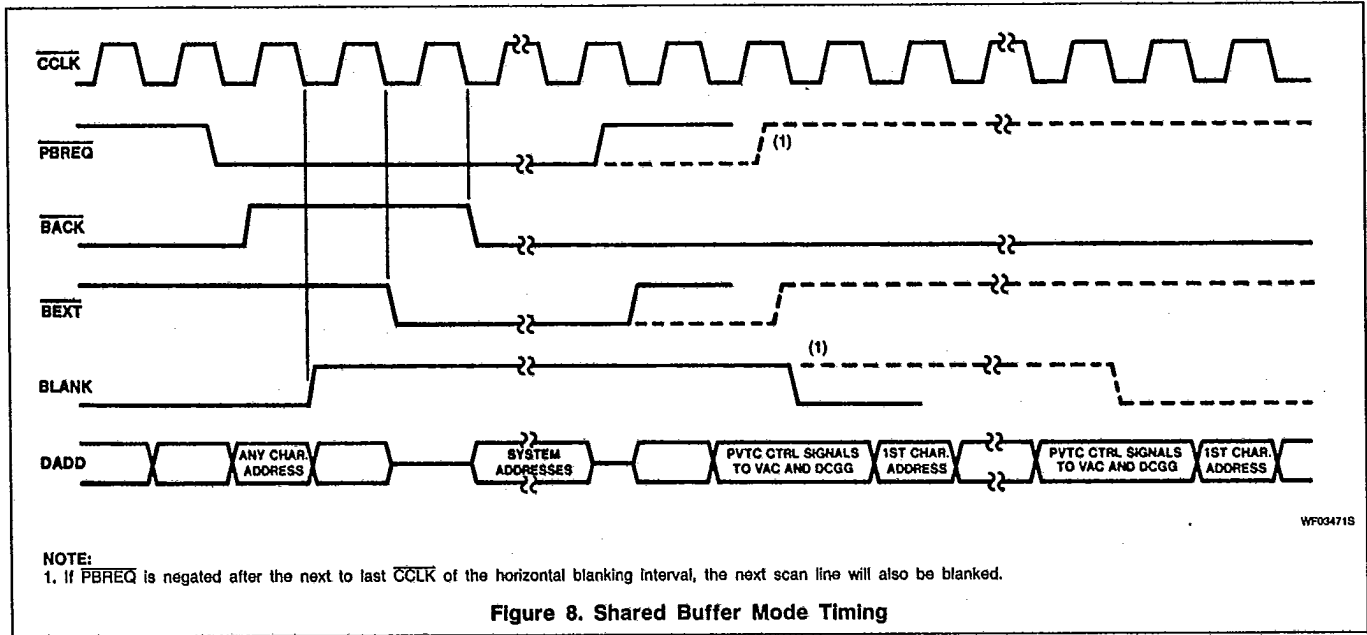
$\overline{CCLK}$

$\overline{PBREQ}$

(1)

$\overline{BACK}$

$\overline{BEXT}$

(1)

BLANK

DADD

ANY CHAR. ADDRESS

SYSTEM ADDRESSES

PVTC CTRL SIGNALS TO VAC AND DCGG

1ST CHAR. ADDRESS

PVTC CTRL SIGNALS TO VAC AND DCGG

1ST CHAR. ADDRESS

WF03471S

NOTE:
1. If $\overline{PBREQ}$ is negated after the next to last $\overline{CCLK}$ of the horizontal blanking interval, the next scan line will also be blanked.

Figure 8. Shared Buffer Mode Timing